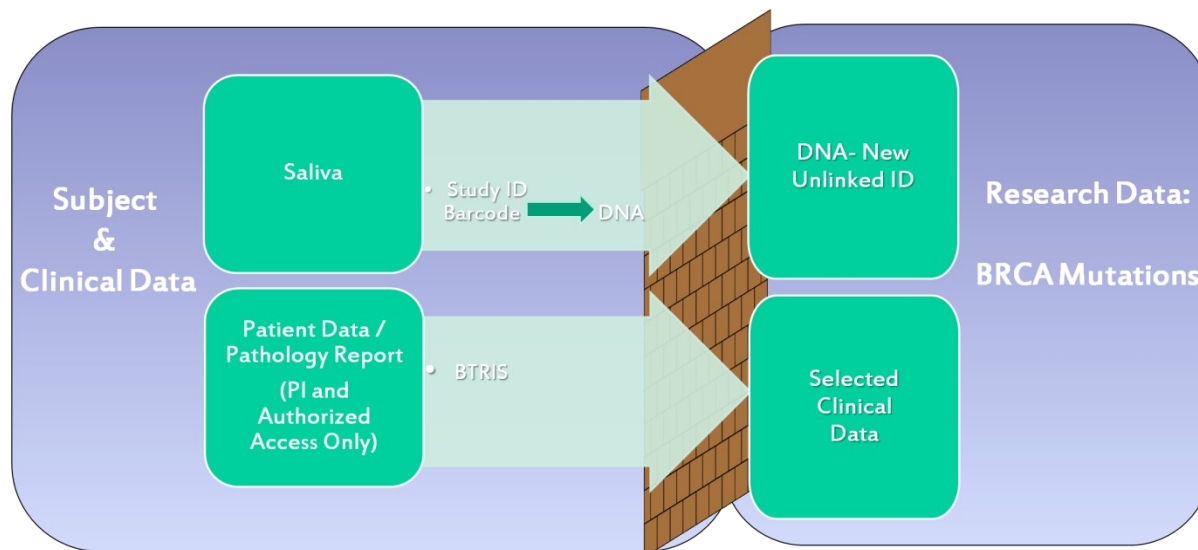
Subject
&
Clinical Data

Saliva

• Study ID Barcode DNA

Patient Data / Pathology Report
(PI and Authorized Access Only)

• BTRIS

DNA- New Unlinked ID

Selected Clinical Data

Research Data:

BRCA Mutations